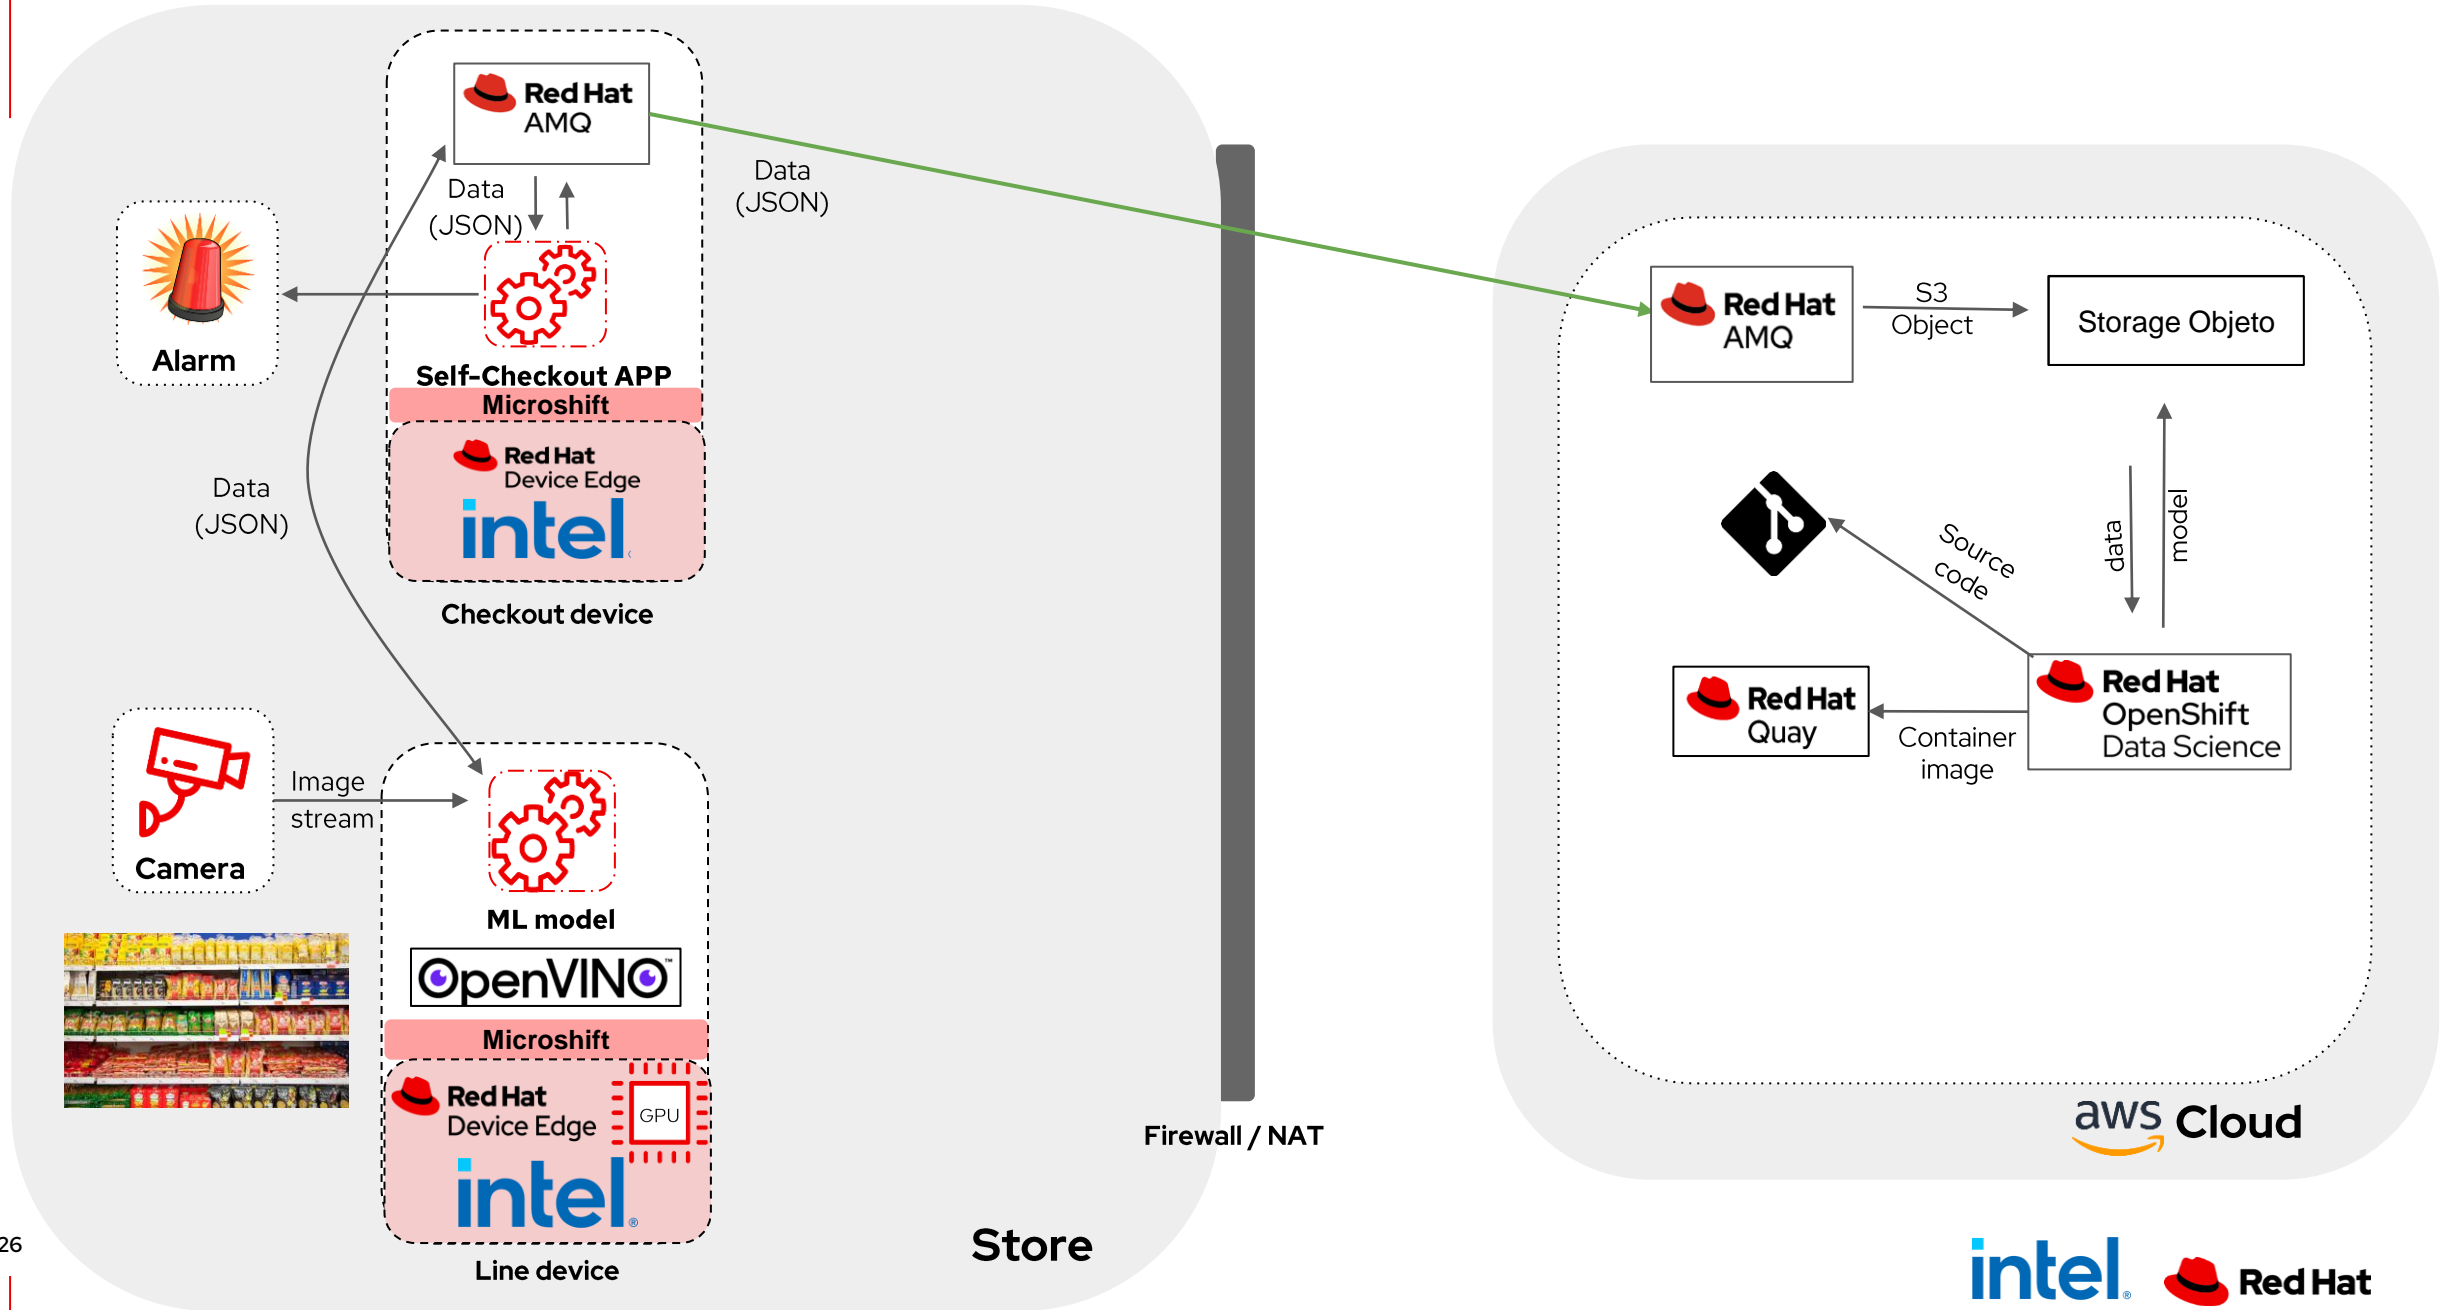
Red Hat AMQ

Data (JSON)

Data (JSON)

Alarm

Self-Checkout APP

Microshift

Red Hat Device Edge

intel

Checkout device

Data (JSON)

Camera

Image stream

ML model

OpenVINO

Microshift

Red Hat Device Edge

GPU

intel

Line device

Store

Firewall / NAT

Red Hat AMQ

S3 Object

Storage Objeto

Source code

data

model

Red Hat Quay

Container image

Red Hat OpenShift Data Science

aws Cloud

26

intel

Red Hat